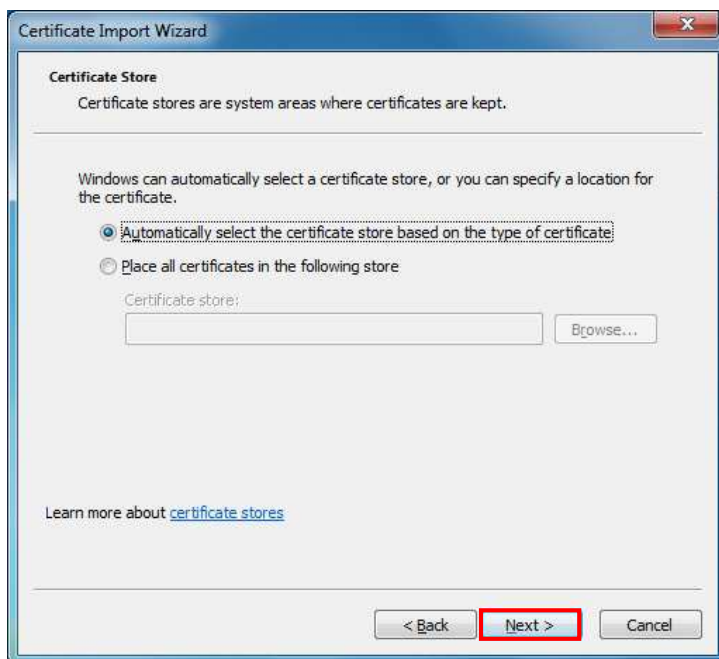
Certificate Import Wizard

Certificate Store

Certificate stores are system areas where certificates are kept.

Windows can automatically select a certificate store, or you can specify a location for the certificate.

Automatically select the certificate store based on the type of certificate

Place all certificates in the following store

Certificate store:

Browse...

Learn more about certificate stores

< Back

Next >

Cancel